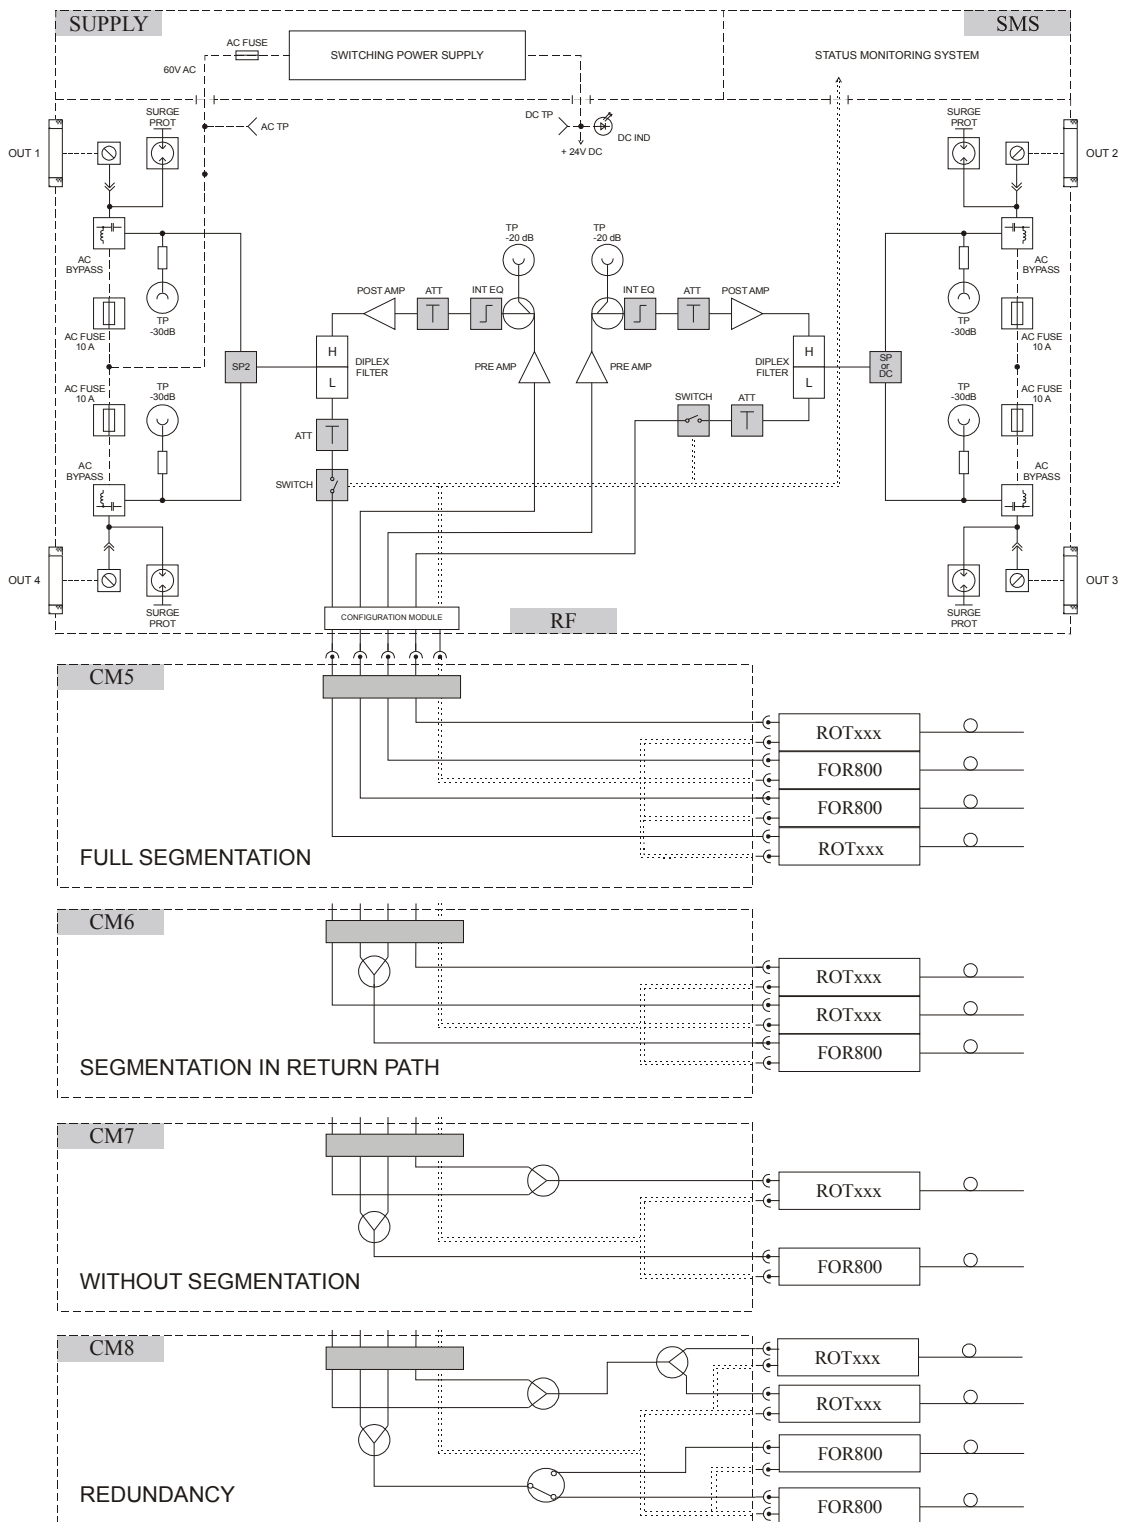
SUPPLY

SMS

AC FUSE

SWITCHING POWER SUPPLY

STATUS MONITORING SYSTEM

60V AC

AC TP

DC TP

DC IND

+ 24V DC

OUT 1

SURGE PROT

SURGE PROT

OUT 2

AC BYPASS

TP -30dB

AC FUSE 10 A

TP -20 dB

TP -20 dB

AC BYPASS

TP -30dB

AC FUSE 10 A

POST AMP

ATT

INT EQ

INT EQ

ATT

POST AMP

SP2

H

L

DIPLEX FILTER

PRE AMP

PRE AMP

DIPLEX FILTER

H

L

SP or DC

AC FUSE 10 A

TP -30dB

ATT

SWITCH

ATT

TP -30dB

AC FUSE 10 A

AC BYPASS

SWITCH

AC BYPASS

OUT 4

SURGE PROT

CONFIGURATION MODULE

RF

SURGE PROT

OUT 3

CM5

ROTxxx

FOR800

FOR800

ROTxxx

FULL SEGMENTATION

CM6

ROTxxx

ROTxxx

FOR800

SEGMENTATION IN RETURN PATH

CM7

ROTxxx

FOR800

WITHOUT SEGMENTATION

CM8

ROTxxx

ROTxxx

FOR800

FOR800

REDUNDANCY